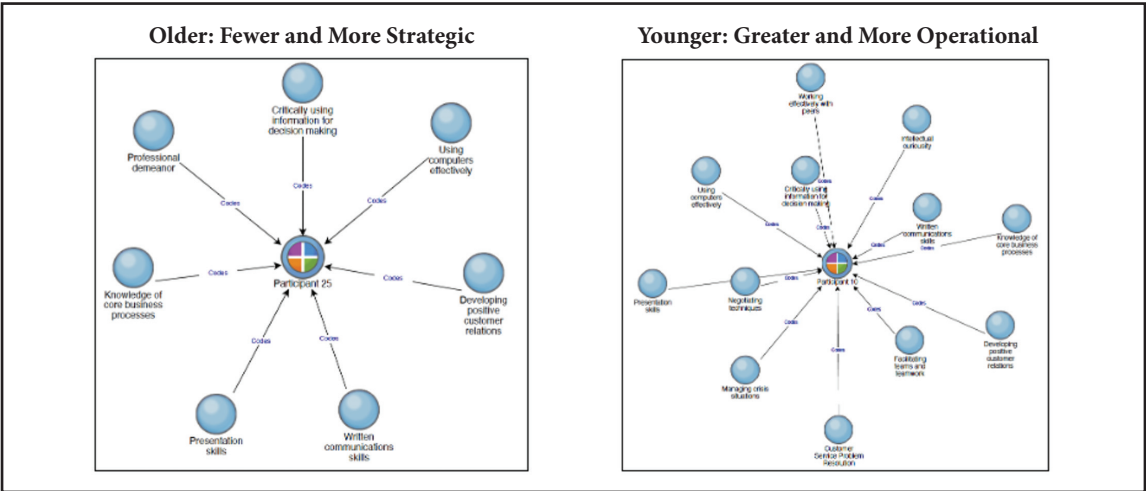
Older: Fewer and More Strategic

Critically using information for decision making

Professional demeanor

Using computers effectively

Codes

Codes

Codes

Codes

Codes

Knowledge of core business processes

Participant 25

Developing positive customer relations

Codes

Codes

Presentation skills

Written communications skills

Younger: Greater and More Operational

Working effectively with peers

Intellectual curiosity

Using computers effectively

Critically using information for decision making

Written communications skills

Knowledge of core business processes

Codes

Codes

Codes

Codes

Codes

Codes

Presentation skills

Negotiating techniques

Participant 10

Codes

Codes

Codes

Codes

Codes

Developing positive customer relations

Managing crisis situations

Facilitating teams and teamwork

Customer Service Problem Resolution